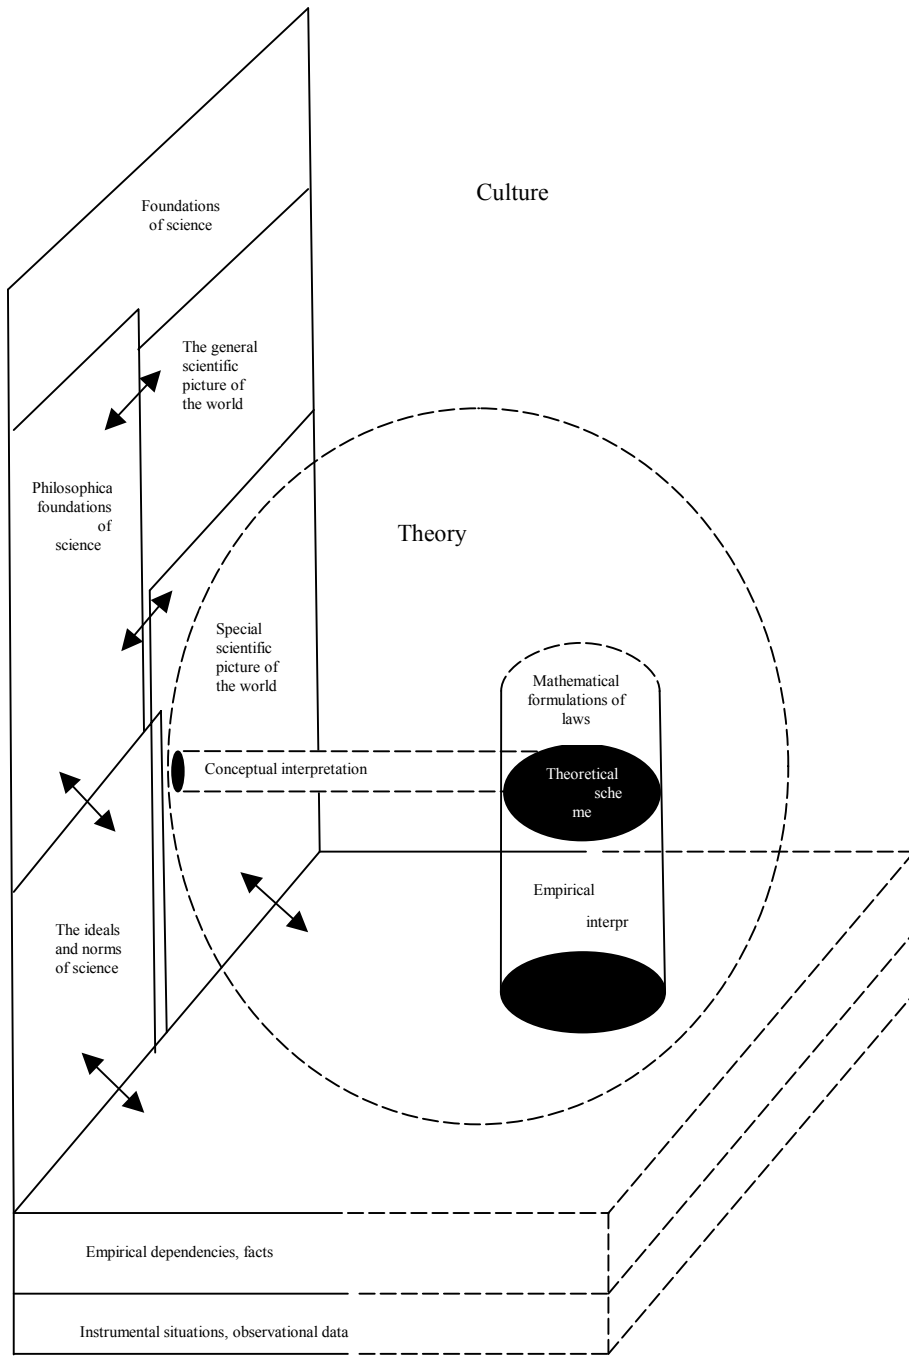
Culture

Foundations of science

The general scientific picture of the world

Philosophica foundations of science

Theory

Special scientific picture of the world

Mathematical formulations of laws

Conceptual interpretation

Theoretical sche me

Empirical

interpr

The ideals and norms of science

Empirical dependencies, facts

Instrumental situations, observational data